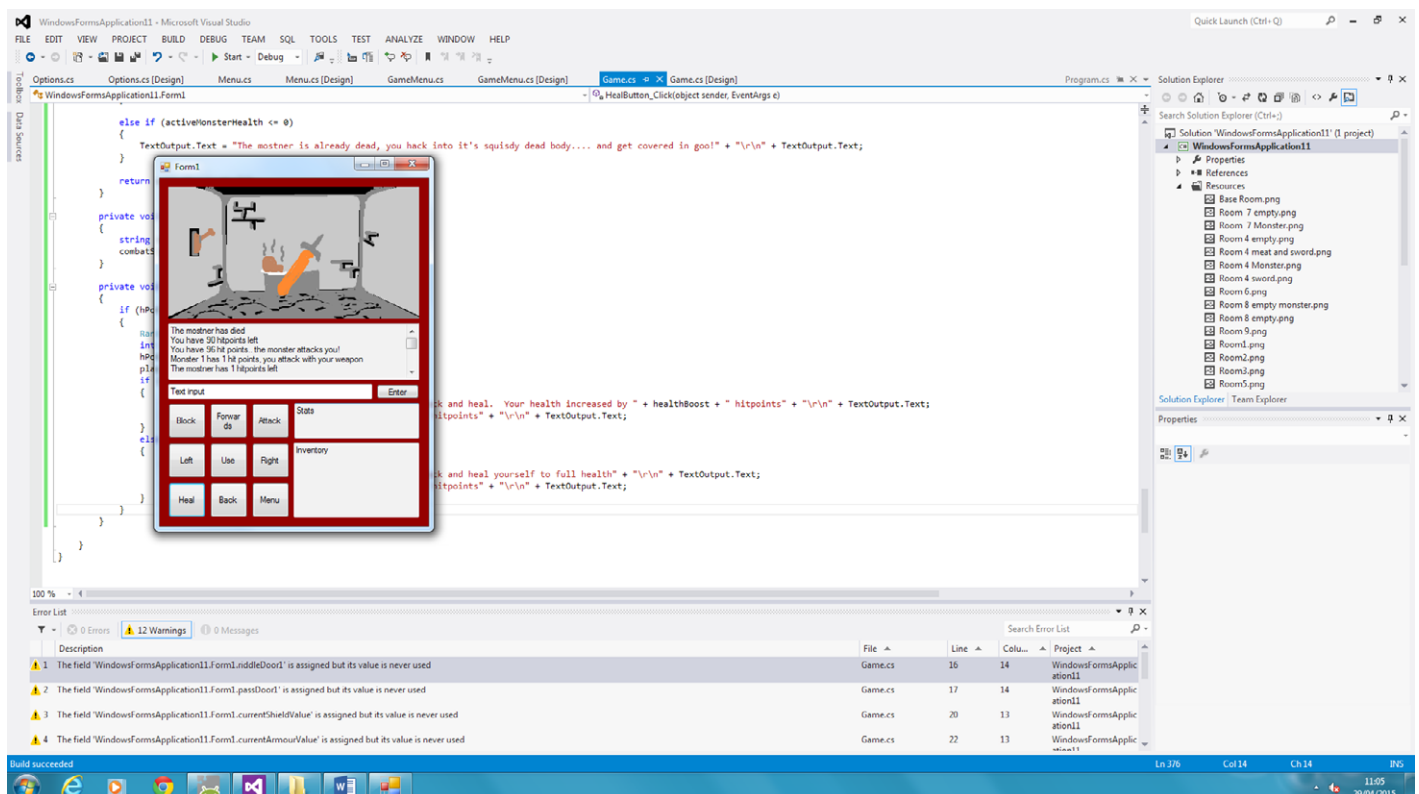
WindowsFormsApplication11 - Microsoft Visual Studio

Quick Launch (Ctrl+Q)

FILE EDIT VIEW PROJECT BUILD DEBUG TEAM SQL TOOLS TEST ANALYZE WINDOW HELP

Start Debug

Options.cs Options.cs [Design] Menu.cs Menu.cs [Design] GameMenu.cs GameMenu.cs [Design] Game.cs Game.cs [Design] Program.cs

WindowsFormsApplication11.Form1

HealButton_Click(object sender, EventArgs e)

Toolbox Data Sources

else if (activeMonsterHealth <= 0)
{
TextOutput.Text = "The mostner is already dead, you hack into it's squisdy dead body.... and get covered in goo!" + "\r\n" + TextOutput.Text;
}
return
}
private voi
{
string
combatS
}
private voi
{
if (hPo
{
Ran
int
hPo
pla
if
{
ck and heal. Your health increased by " + healthBoost + " hitpoints" + "\r\n" + TextOutput.Text;
hitpoints" + "\r\n" + TextOutput.Text;
}
els
{
ck and heal yourself to full health" + "\r\n" + TextOutput.Text;
hitpoints" + "\r\n" + TextOutput.Text;
}
}
}
}
}

Form1

The mostner has died
You have 90 hitpoints left
You have 96 hit points.. the monster attacks you!
Monster 1 has 1 hit points, you attack with your weapon
The mostner has 1 hitpoints left

Text input
Enter
Block
Forwards
Attack
Stats
Left
Use
Right
Inventory
Heal
Back
Menu

100 %

Solution Explorer
Search Solution Explorer (Ctrl+;)
Solution 'WindowsFormsApplication11' (1 project)
WindowsFormsApplication11
Properties
References
Resources
Base Room.png
Room 7 empty.png
Room 7 Monster.png
Room 4 empty.png
Room 4 meat and sword.png
Room 4 Monster.png
Room 4 sword.png
Room 6.png
Room 8 empty monster.png
Room 8 empty.png
Room 9.png
Room1.png
Room2.png
Room3.png
Room5.png
Solution Explorer Team Explorer

Properties

Error List
0 Errors 12 Warnings 0 Messages
Search Error List

| | Description | File | Line | Colu... | Project |
|---|---|---|---|---|---|
| 1 | The field 'WindowsFormsApplication11.Form1.riddleDoor1' is assigned but its value is never used | Game.cs | 16 | 14 | WindowsFormsApplication11 |
| 2 | The field 'WindowsFormsApplication11.Form1.passDoor1' is assigned but its value is never used | Game.cs | 17 | 14 | WindowsFormsApplication11 |
| 3 | The field 'WindowsFormsApplication11.Form1.currentShieldValue' is assigned but its value is never used | Game.cs | 20 | 13 | WindowsFormsApplication11 |
| 4 | The field 'WindowsFormsApplication11.Form1.currentArmourValue' is assigned but its value is never used | Game.cs | 22 | 13 | WindowsFormsApplic |

Build succeeded
Ln 376 Col 14 Ch 14 INS
11:05